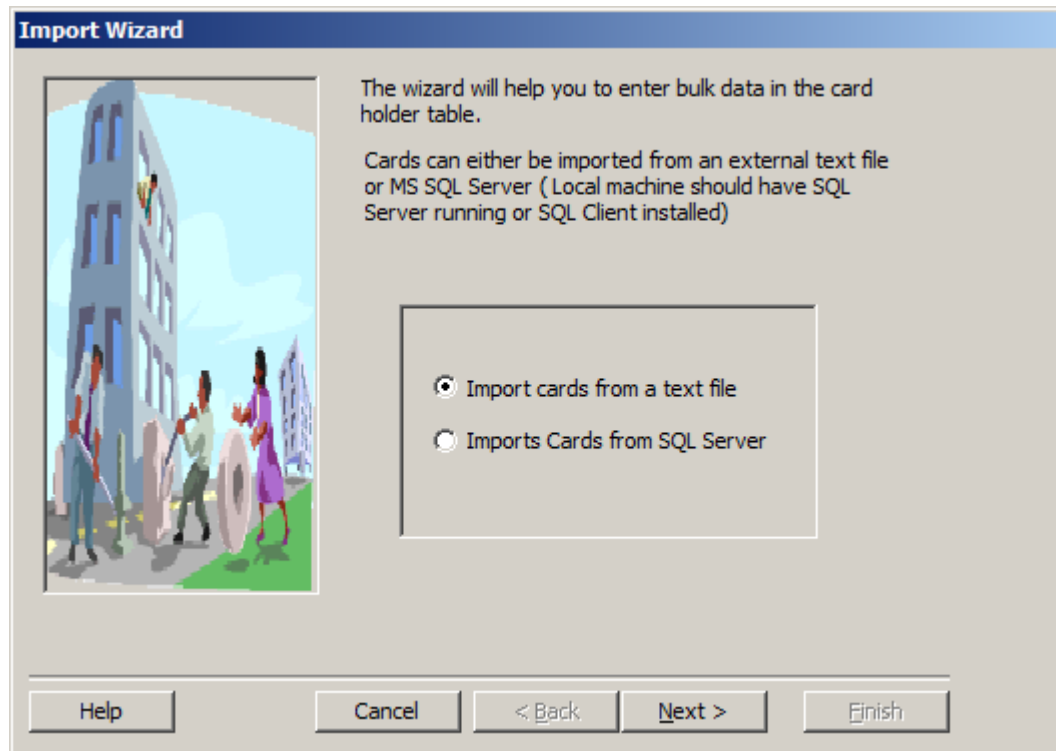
Import Wizard

The wizard will help you to enter bulk data in the card holder table.

Cards can either be imported from an external text file or MS SQL Server ( Local machine should have SQL Server running or SQL Client installed)

Import cards from a text file

Imports Cards from SQL Server

Help

Cancel

< Back

Next >

Finish